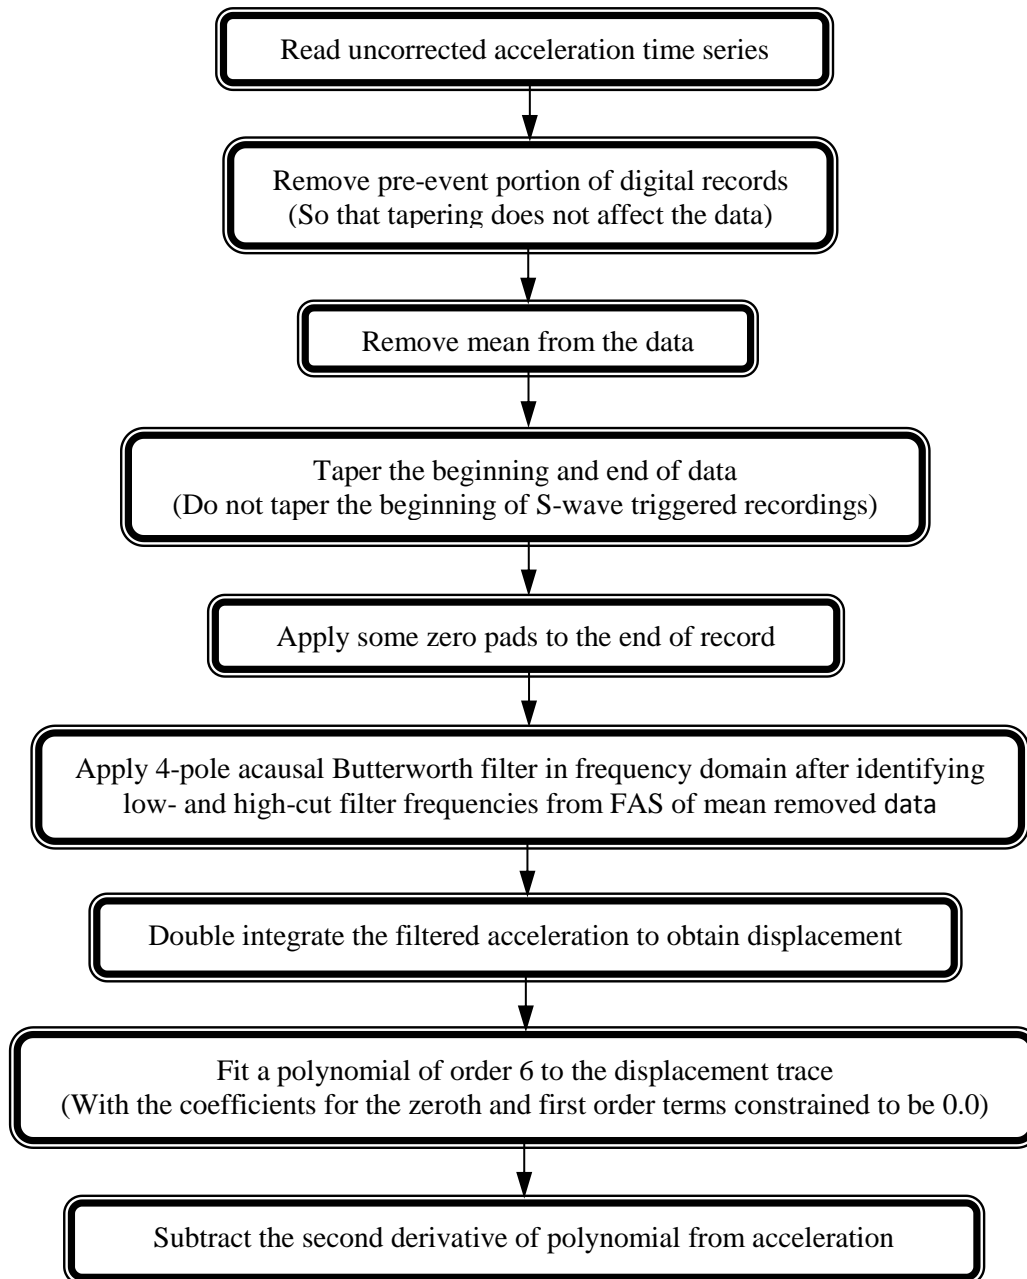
Read uncorrected acceleration time series

Remove pre-event portion of digital records
(So that tapering does not affect the data)

Remove mean from the data

Taper the beginning and end of data
(Do not taper the beginning of S-wave triggered recordings)

Apply some zero pads to the end of record

Apply 4-pole acausal Butterworth filter in frequency domain after identifying low- and high-cut filter frequencies from FAS of mean removed data

Double integrate the filtered acceleration to obtain displacement

Fit a polynomial of order 6 to the displacement trace
(With the coefficients for the zeroth and first order terms constrained to be 0.0)

Subtract the second derivative of polynomial from acceleration